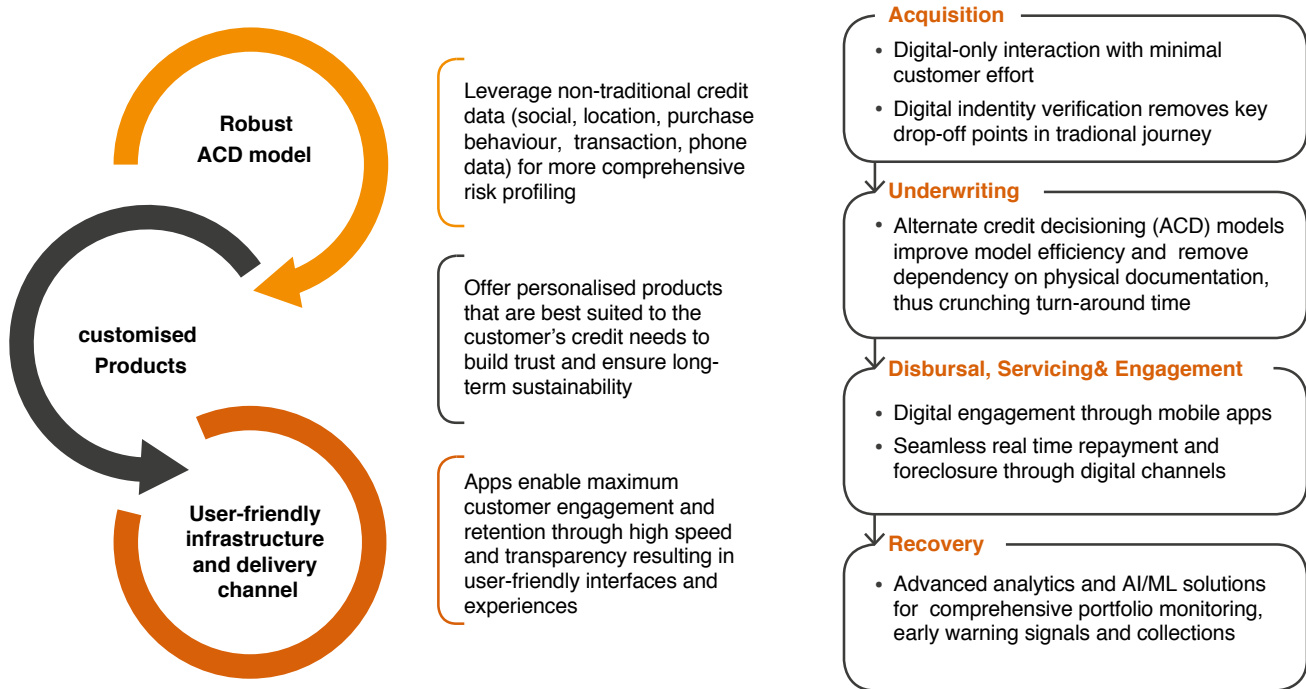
Robust ACD model

customised Products

User-friendly infrastructure and delivery channel

Leverage non-traditional credit data (social, location, purchase behaviour, transaction, phone data) for more comprehensive risk profiling

Offer personalised products that are best suited to the customer's credit needs to build trust and ensure long-term sustainability

Apps enable maximum customer engagement and retention through high speed and transparency resulting in user-friendly interfaces and experiences

Acquisition

• Digital-only interaction with minimal customer effort
• Digital indentity verification removes key drop-off points in tradional journey

Underwriting

• Alternate credit decisioning (ACD) models improve model efficiency and remove dependency on physical documentation, thus crunching turn-around time

Disbursal, Servicing& Engagement

• Digital engagement through mobile apps
• Seamless real time repayment and foreclosure through digital channels

Recovery

• Advanced analytics and AI/ML solutions for comprehensive portfolio monitoring, early warning signals and collections